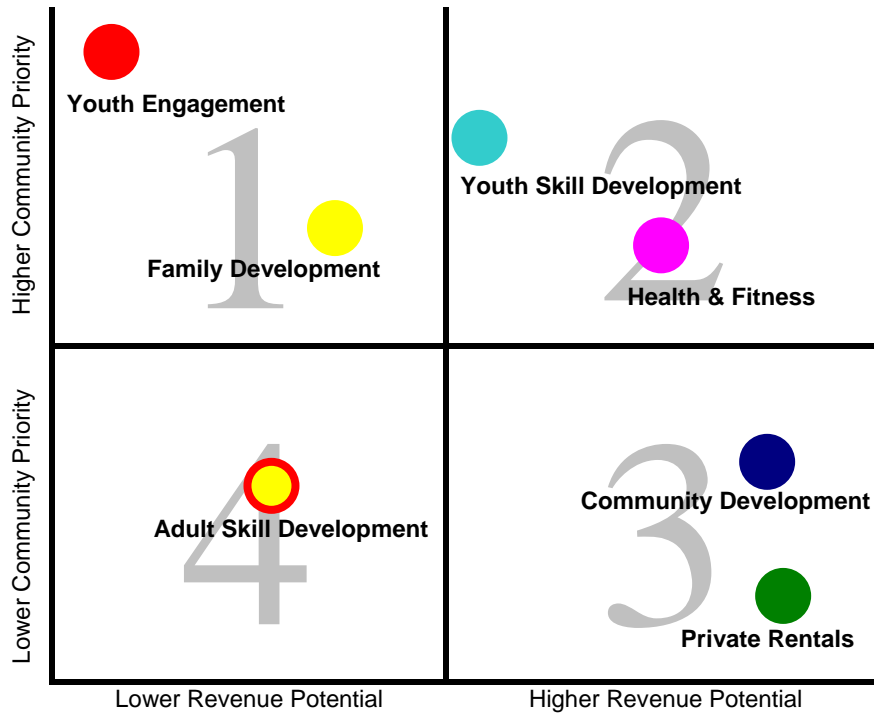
Higher Community Priority

Youth Engagement

1

Family Development

Youth Skill Development

2

Health & Fitness

Lower Community Priority

4

Adult Skill Development

3

Community Development

Private Rentals

Lower Revenue Potential

Higher Revenue Potential